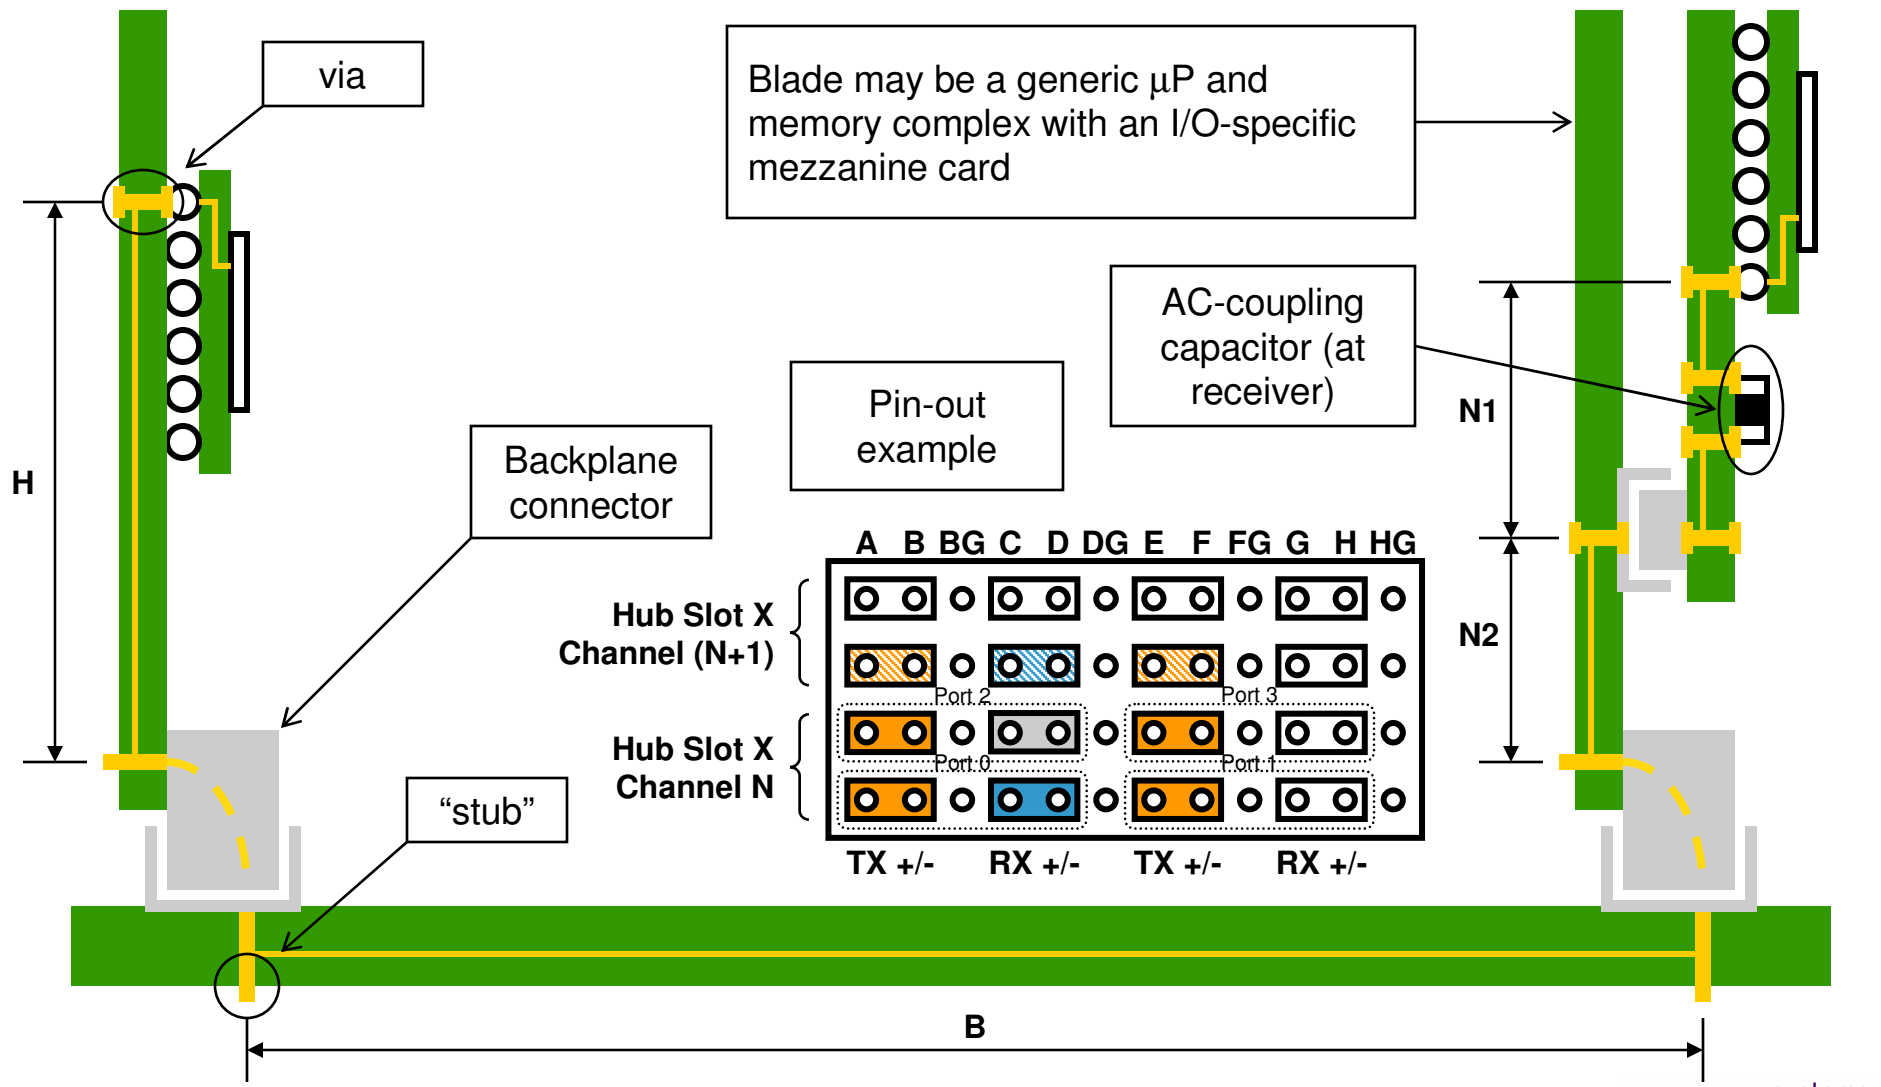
via

Blade may be a generic µP and memory complex with an I/O-specific mezzanine card

AC-coupling capacitor (at receiver)

Pin-out example

Backplane connector

H

N1

N2

A B BG C D DG E F FG G H HG

Hub Slot X Channel (N+1)

Port 2

Port 3

Hub Slot X Channel N

Port 0

Port 1

TX +/- RX +/- TX +/- RX +/-

“stub”

B